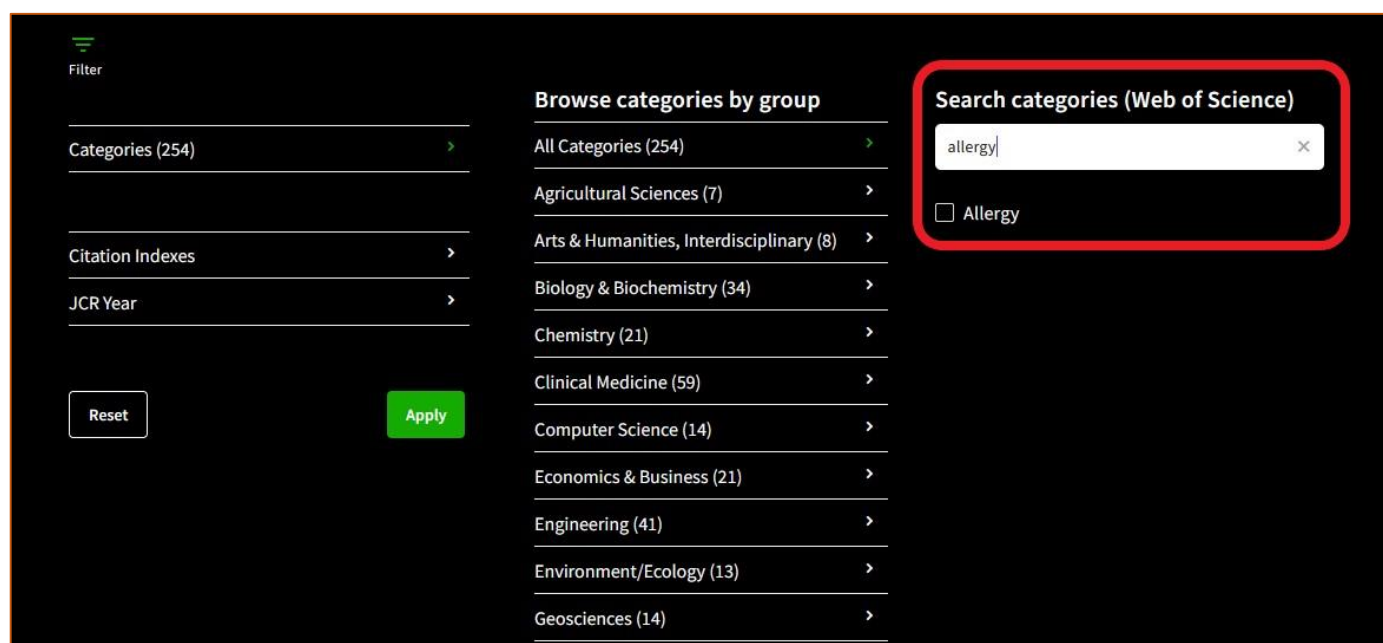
Filter

Categories (254)

Citation Indexes

JCR Year

Reset

Apply

Browse categories by group

All Categories (254)

Agricultural Sciences (7)

Arts & Humanities, Interdisciplinary (8)

Biology & Biochemistry (34)

Chemistry (21)

Clinical Medicine (59)

Computer Science (14)

Economics & Business (21)

Engineering (41)

Environment/Ecology (13)

Geosciences (14)

Search categories (Web of Science)

allergy

×

Allergy